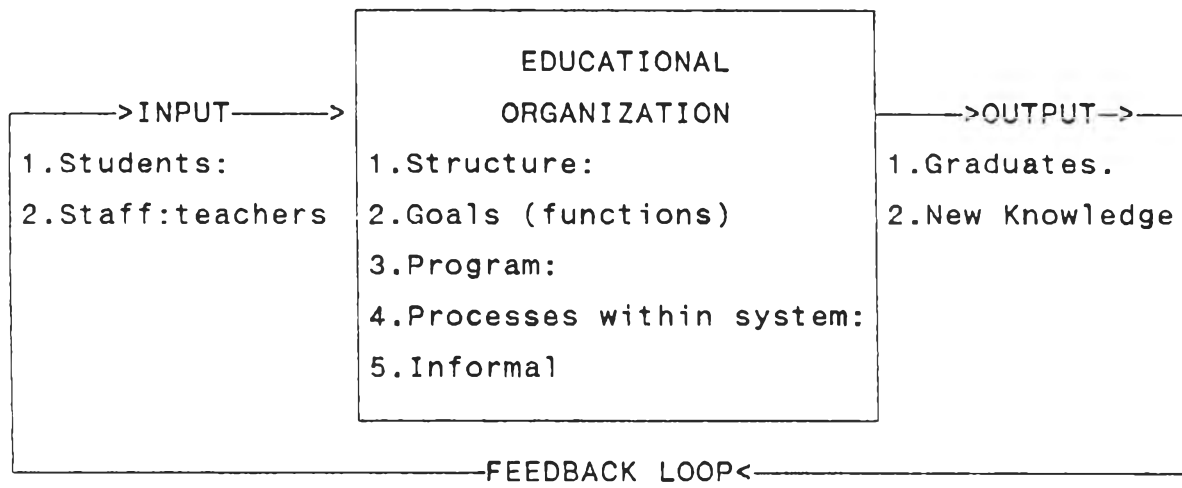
>INPUT>

1.Students:

2.Staff:teachers

EDUCATIONAL ORGANIZATION

1.Structure:

2.Goals (functions)

3.Program:

4.Processes within system:

5.Informal

>OUTPUT>

1.Graduates.

2.New Knowledge

FEEDBACK LOOP<